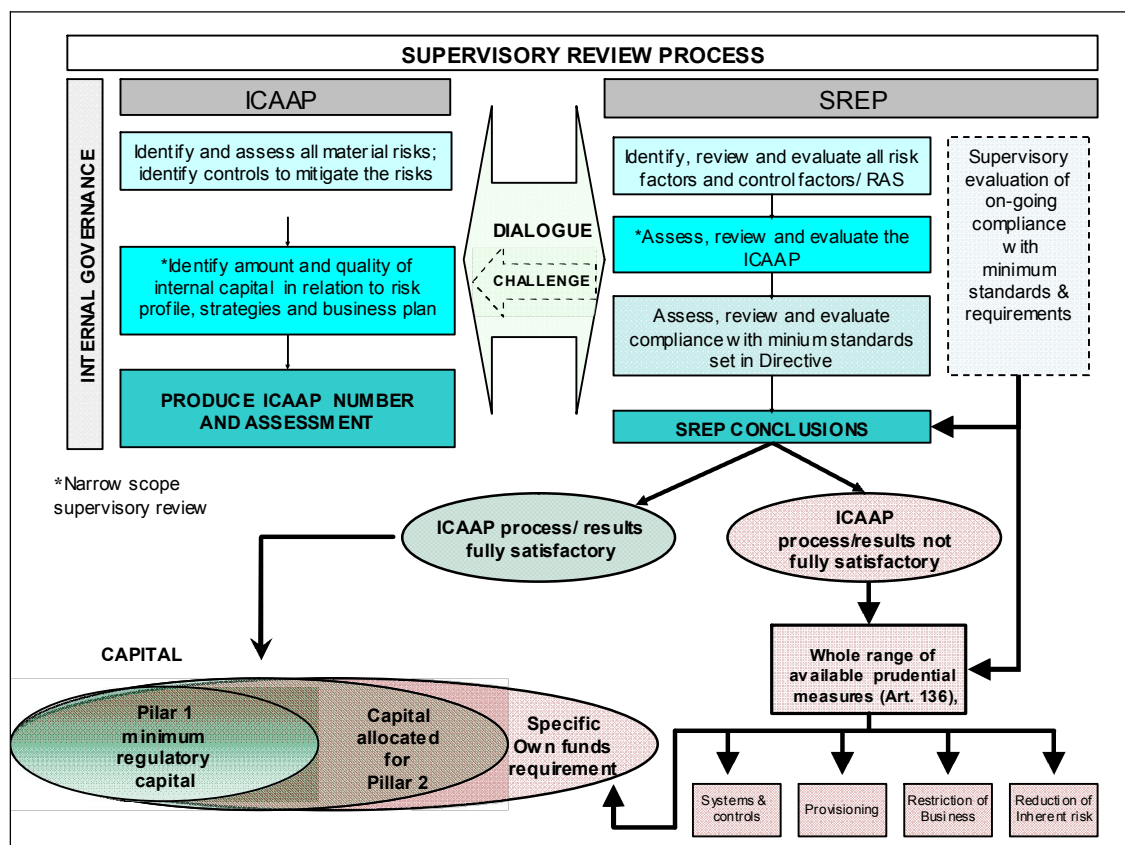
SUPERVISORY REVIEW PROCESS

INTERNAL GOVERNANCE

ICAAP

Identify and assess all material risks; identify controls to mitigate the risks

*Identify amount and quality of internal capital in relation to risk profile, strategies and business plan

PRODUCE ICAAP NUMBER AND ASSESSMENT

DIALOGUE

CHALLENGE

SREP

Identify, review and evaluate all risk factors and control factors/ RAS

*Assess, review and evaluate the ICAAP

Assess, review and evaluate compliance with minium standards set in Directive

Supervisory evaluation of on-going compliance with minimum standards & requirements

SREP CONCLUSIONS

*Narrow scope supervisory review

ICAAP process/ results fully satisfactory

ICAAP process/results not fully satisfactory

CAPITAL

Pilar 1 minimum regulatory capital

Capital allocated for Pillar 2

Specific Own funds requirement

Whole range of available prudential measures (Art. 136),

Systems & controls

Provisioning

Restriction of Business

Reduction of Inherent risk